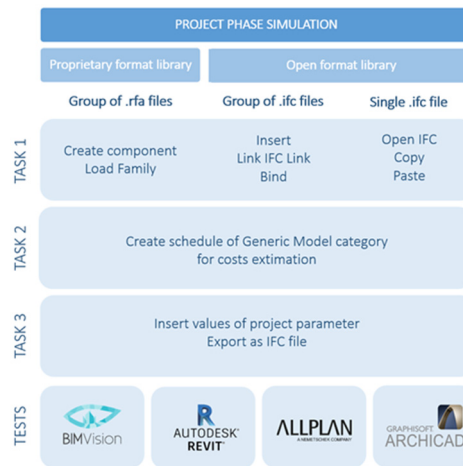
PROJECT PHASE SIMULATION

Proprietary format library

Open format library

Group of .rfa files

Group of .ifc files

Single .ifc file

TASK 1

Create component
Load Family

Insert
Link IFC Link
Bind

Open IFC
Copy
Paste

TASK 2

Create schedule of Generic Model category for costs extimation

TASK 3

Insert values of project parameter
Export as IFC file

TESTS

BIMVision

AUTODESK® REVIT®

ALLPLAN
A NEMETSCHEK COMPANY

GRAPHISOFT ARCHICAD